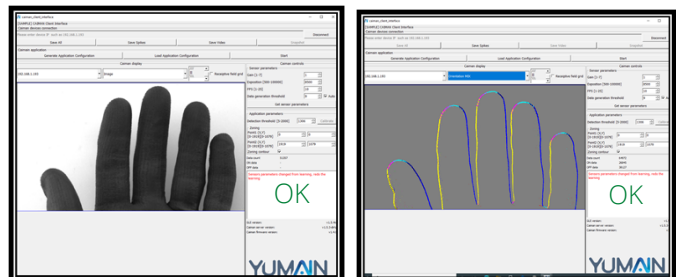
Save All

Save Syntax

Save Video

Camera application

Generate Application Configuration

Load Application Configuration

Start

Camera display

Camera controls

Image

Receptive field grid

Sensor parameters

Get sensor parameters

Application parameters

Zoning

OK

YUMAIN

Simulation RGB

Receptive field grid

Camera controls

Sensor parameters

Get sensor parameters

Application parameters

Zoning

OK

YUMAIN